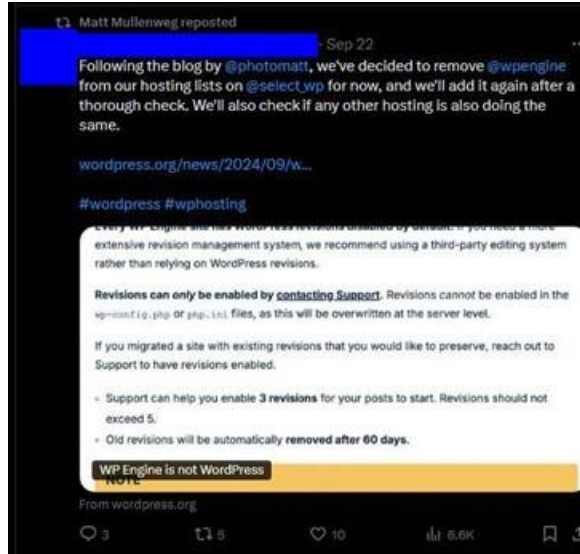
Matt Mullenweg reposted

· Sep 22

Following the blog by @photomatt, we've decided to remove @wpengine from our hosting lists on @select_wp for now, and we'll add it again after a thorough check. We'll also check if any other hosting is also doing the same.

wordpress.org/news/2024/09/w...

#wordpress #wphosting

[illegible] extensive revision management system, we recommend using a third-party editing system rather than relying on WordPress revisions.

Revisions can only be enabled by contacting Support. Revisions cannot be enabled in the wp-config.php or php.ini files, as this will be overwritten at the server level.

If you migrated a site with existing revisions that you would like to preserve, reach out to Support to have revisions enabled.

- Support can help you enable 3 revisions for your posts to start. Revisions should not exceed 5.
- Old revisions will be automatically removed after 60 days.

WP Engine is not WordPress

NOTE

From wordpress.org

3 5 10 6.6K